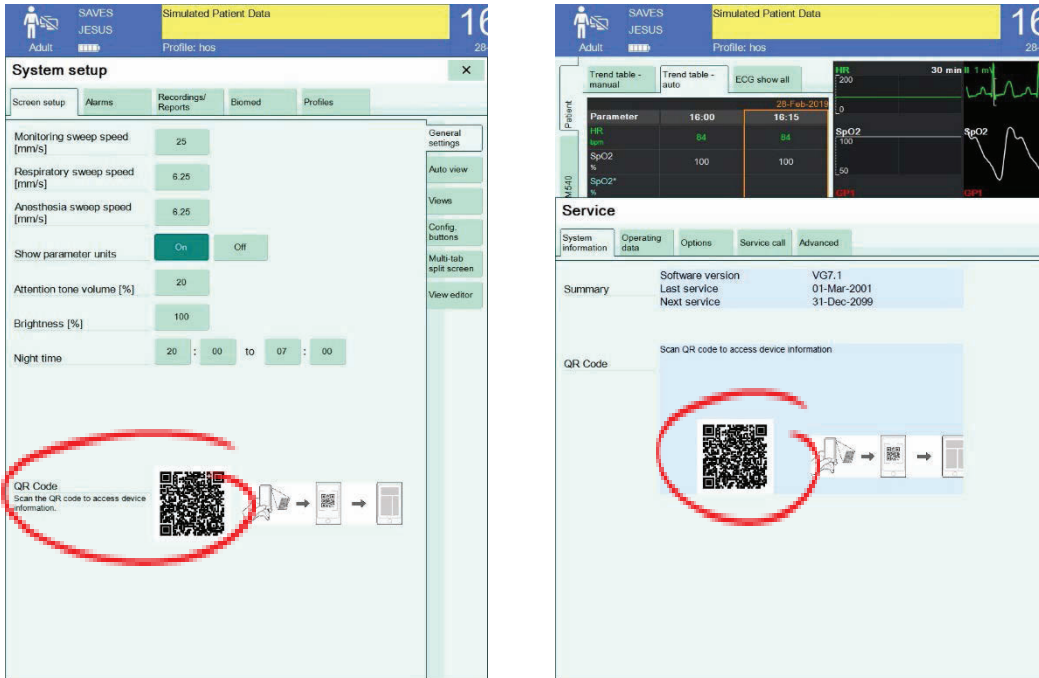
Adult SAVES JESUS Simulated Patient Data 16 Profile: hos 28-

System setup ×

Screen setup | Alarms | Recordings/ Reports | Biomed | Profiles

Monitoring sweep speed [mm/s] 25

Respiratory sweep speed [mm/s] 6.25

Anesthesia sweep speed [mm/s] 6.25

Show parameter units On Off

Attention tone volume [%] 20

Brightness [%] 100

Night time 20 : 00 to 07 : 00

General settings
Auto view
Views
Config. buttons
Multi-tab split screen
View editor

QR Code
Scan the QR code to access device information.

Adult SAVES JESUS Simulated Patient Data 16 Profile: hos 28-

Patient
Trend table - manual | Trend table - auto | ECG show all

HR 30 min II 1 mV
200
0

28-Feb-2019

| Parameter | 16:00 | 16:15 |
|---|---|---|
| HR bpm | 84 | 84 |
| SpO2 % | 100 | 100 |
| SpO2* % | | |

SpO2 100
50
SpO2
GPI GPI
M540

Service

System information | Operating data | Options | Service call | Advanced

Summary
Software version VG7.1
Last service 01-Mar-2001
Next service 31-Dec-2099

QR Code
Scan QR code to access device information